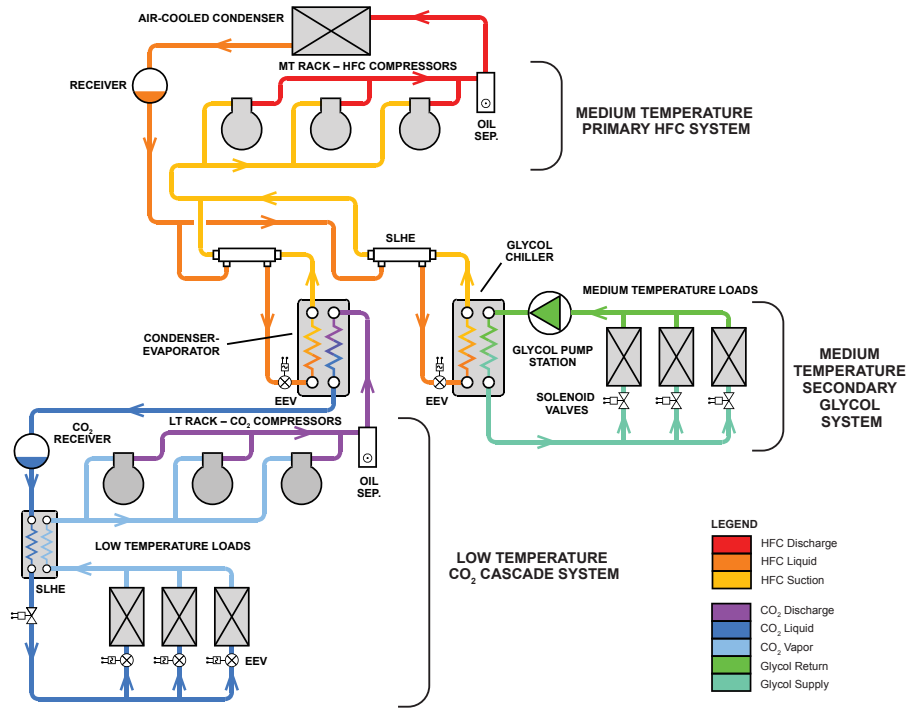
AIR-COOLED CONDENSER

MT RACK – HFC COMPRESSORS

RECEIVER

OIL SEP.

MEDIUM TEMPERATURE PRIMARY HFC SYSTEM

SLHE

GLYCOL CHILLER

MEDIUM TEMPERATURE LOADS

CONDENSER-EVAPORATOR

GLYCOL PUMP STATION

MEDIUM TEMPERATURE SECONDARY GLYCOL SYSTEM

EEV

EEV

SOLENOID VALVES

$CO_2$ RECEIVER

LT RACK – $CO_2$ COMPRESSORS

OIL SEP.

LOW TEMPERATURE LOADS

SLHE

EEV

LOW TEMPERATURE $CO_2$ CASCADE SYSTEM

LEGEND
HFC Discharge
HFC Liquid
HFC Suction
$CO_2$ Discharge
$CO_2$ Liquid
$CO_2$ Vapor
Glycol Return
Glycol Supply